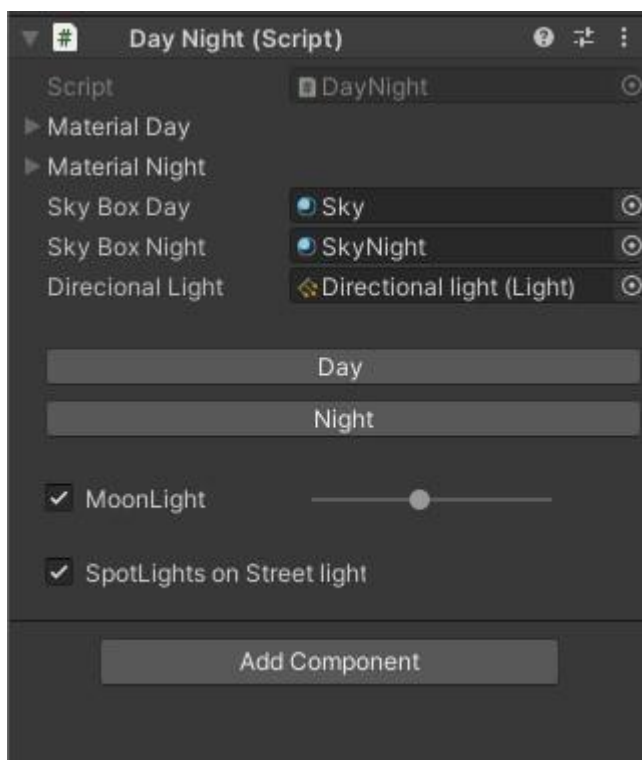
Day Night (Script)

Script DayNight

Material Day

Material Night

Sky Box Day Sky

Sky Box Night SkyNight

Direcional Light Directional light (Light)

Day

Night

✓ MoonLight

✓ SpotLights on Street light

Add Component